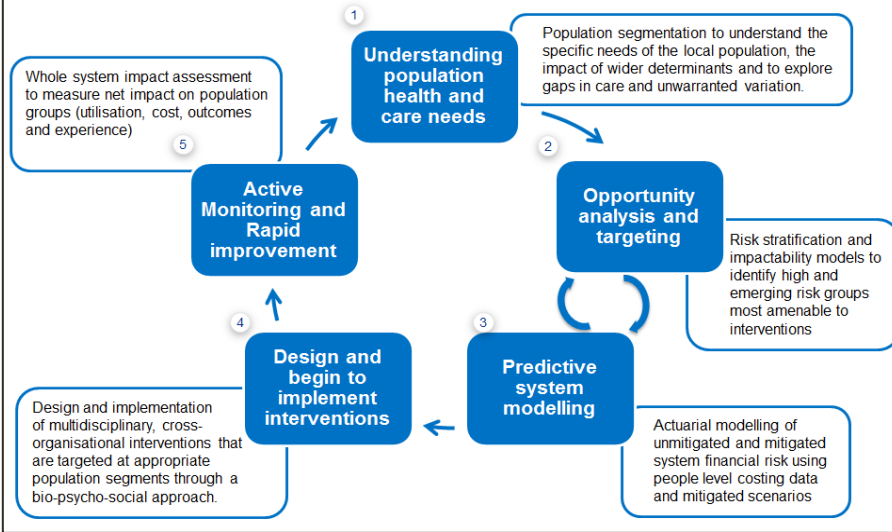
1

Understanding population health and care needs

Population segmentation to understand the specific needs of the local population, the impact of wider determinants and to explore gaps in care and unwarranted variation.

Whole system impact assessment to measure net impact on population groups (utilisation, cost, outcomes and experience)

5

Active Monitoring and Rapid improvement

2

Opportunity analysis and targeting

Risk stratification and impactability models to identify high and emerging risk groups most amenable to interventions

4

Design and begin to implement interventions

3

Predictive system modelling

Design and implementation of multidisciplinary, cross-organisational interventions that are targeted at appropriate population segments through a bio-psycho-social approach.

Actuarial modelling of unmitigated and mitigated system financial risk using people level costing data and mitigated scenarios